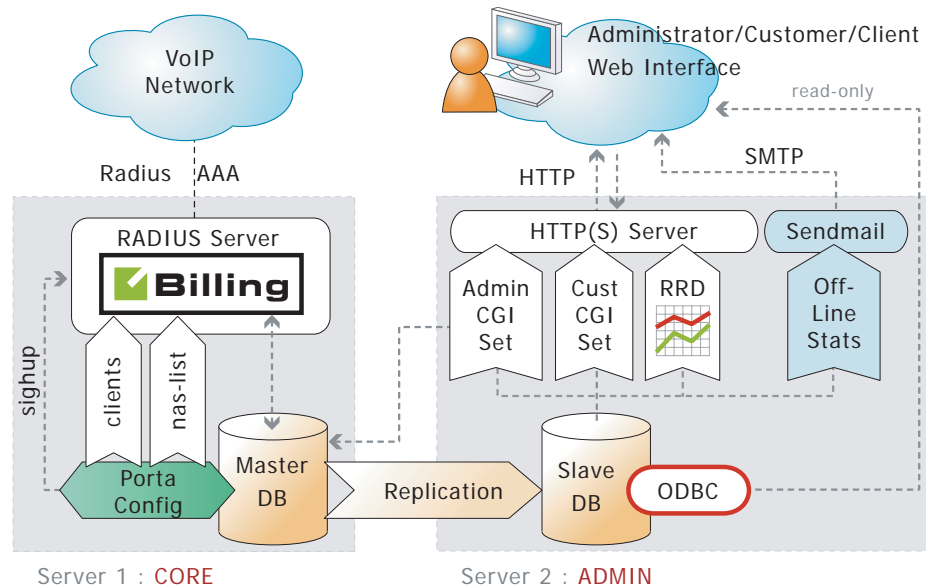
VoIP Network

Administrator/Customer/Client Web Interface

read-only

Radius AAA

HTTP

SMTP

RADIUS Server

Billing

HTTP(S) Server

Sendmail

Admin CGI Set

Cust CGI Set

RRD

Off-Line Stats

sighup

clients

nas-list

Porta Config

Master DB

Replication

Slave DB

ODBC

Server 1 : CORE

Server 2 : ADMIN